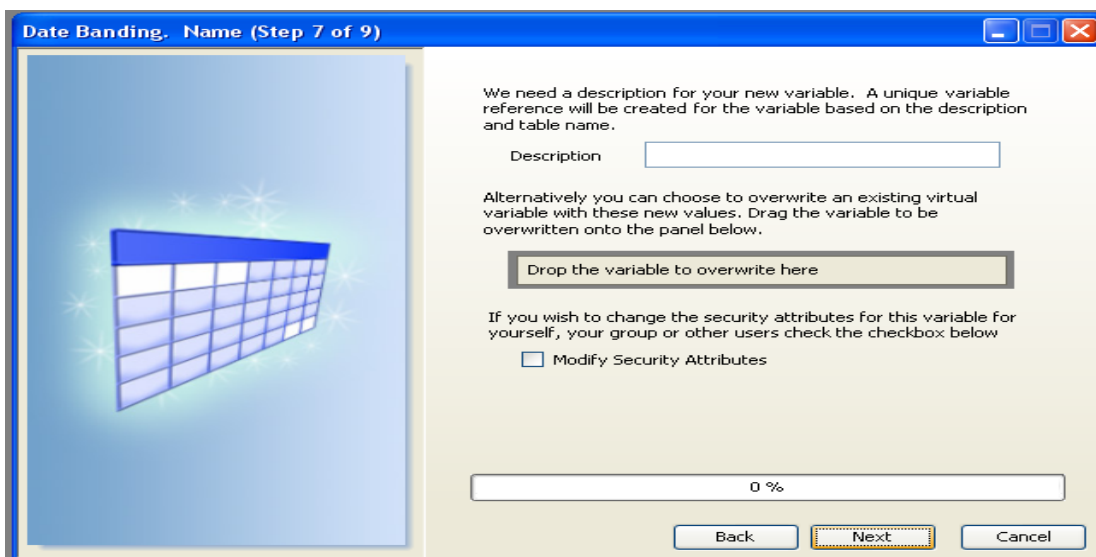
Date Banding. Name (Step 7 of 9)

We need a description for your new variable. A unique variable reference will be created for the variable based on the description and table name.

Description

Alternatively you can choose to overwrite an existing virtual variable with these new values. Drag the variable to be overwritten onto the panel below.

Drop the variable to overwrite here

If you wish to change the security attributes for this variable for yourself, your group or other users check the checkbox below

Modify Security Attributes

0 %

Back

Next

Cancel